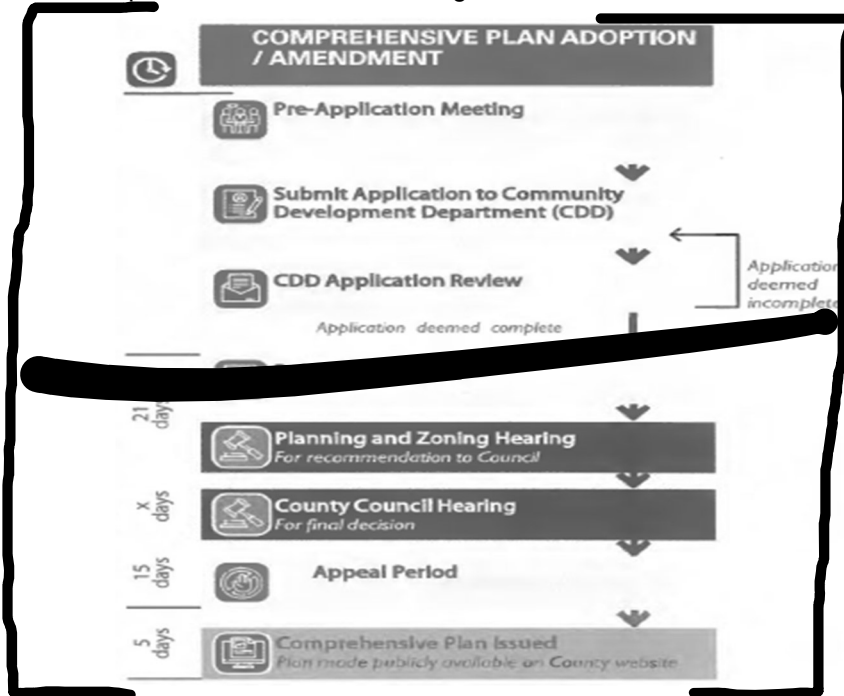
COMPREHENSIVE PLAN ADOPTION / AMENDMENT

Pre-Application Meeting

Submit Application to Community Development Department (CDD)

CDD Application Review

Application deemed incomplete

Application deemed complete

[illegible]

21 days

Planning and Zoning Hearing
For recommendation to Council

x days

County Council Hearing
For final decision

15 days

Appeal Period

5 days

Comprehensive Plan Issued
Plan made publicly available on County website